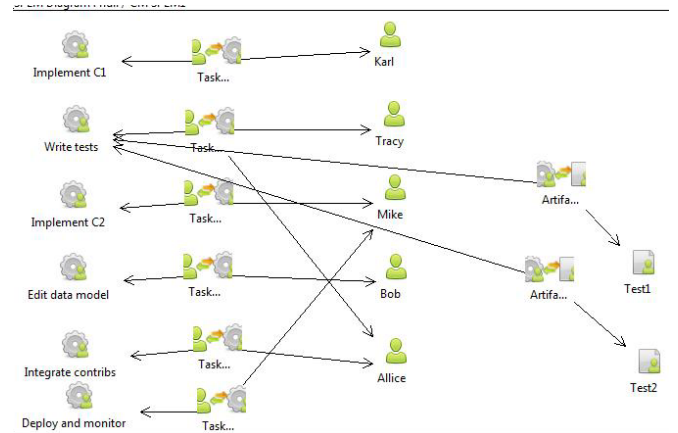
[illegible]

Implement C1

Task...

Karl

Write tests

Task...

Tracy

Artifa...

Implement C2

Task...

Mike

Test1

Edit data model

Task...

Bob

Artifa...

Integrate contribs

Task...

Allice

Test2

Deploy and monitor

Task...